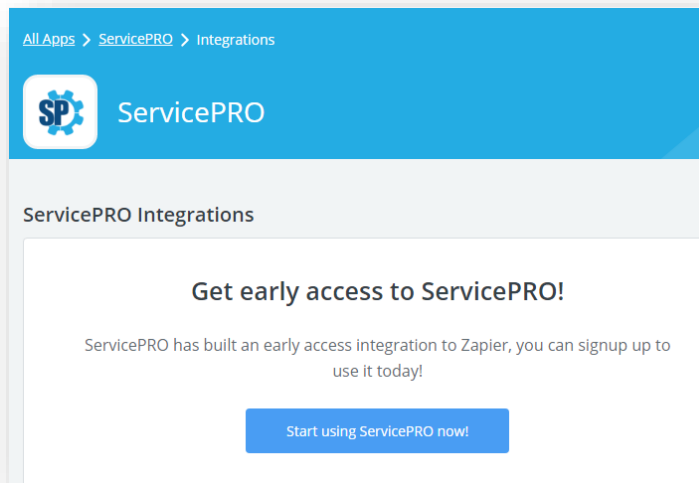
All Apps > ServicePRO > Integrations

SP

ServicePRO

ServicePRO Integrations

Get early access to ServicePRO!

ServicePRO has built an early access integration to Zapier, you can signup up to use it today!

Start using ServicePRO now!